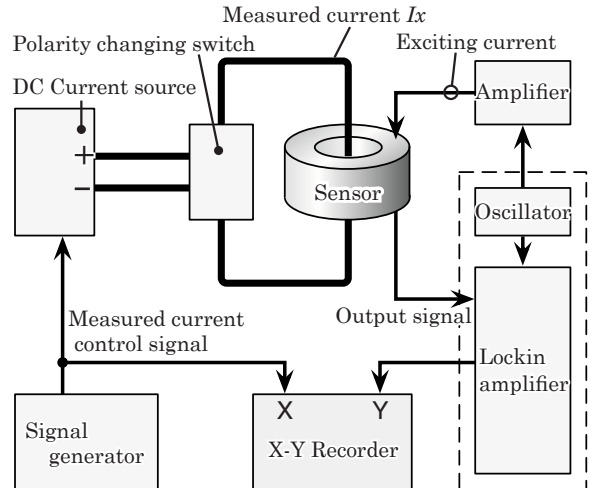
Measured current $Ix$

Polarity changing switch

Exciting current

DC Current source

Amplifier

+

−

Sensor

Oscillator

Output signal

Measured current control signal

Lockin amplifier

X

Y

Signal generator

X-Y Recorder